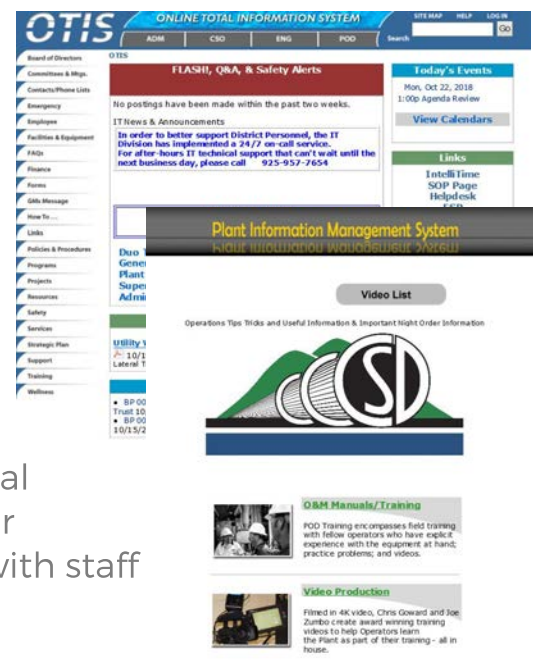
OTIS ONLINE TOTAL INFORMATION SYSTEM
SITE MAP HELP LOG IN
Go
ADM CSO ENG POD Search

Board of Directors
Committees & Mtgs.
Contacts/Phone Lists
Emergency
Employee
Facilities & Equipment
FAQs
Finance
Forms
GMs Message
How To ...
Links
Policies & Procedures
Programs
Projects
Resources
Safety
Services
Strategic Plan
Support
Training
Wellness

OTIS

FLASH!, Q&A, & Safety Alerts

No postings have been made within the past two weeks.

IT News & Announcements
In order to better support District Personnel, the IT Division has implemented a 24/7 on-call service.
For after-hours IT technical support that can't wait until the next business day, please call 925-957-7654

Duo
Gene
Plant
Supe
Admi

Utility
10/1
Lateral T

• BP 00
Trust 10
• BP 00
10/15/2

Today's Events
Mon, Oct 22, 2018
1:00p Agenda Review
View Calendars

Links
IntelliTime
SOP Page
Helpdesk

Plant Information Management System

Video List

Operations Tips Tricks and Useful Information & Important Night Order Information

CCSD

O&M Manuals/Training
POD Training encompasses field training with fellow operators who have explicit experience with the equipment at hand; practice problems; and videos.

Video Production
Filmed in 4K video, Chris Goward and Joe Zumbo create award winning training videos to help Operators learn the Plant as part of their training - all in house.

al
r
vith staff